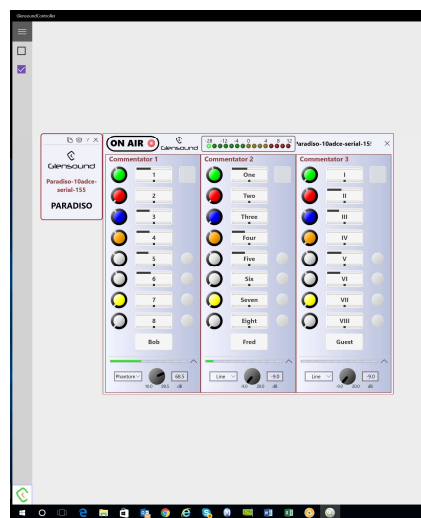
GlensoundController

Glensound
Paradiso-10adce-serial-155
PARADISO

ON AIR
Glensound
-28 -12 -4 0 4 8 12
Paradiso-10adce-serial-155

Commentator 1
1
2
3
4
5
6
7
8
Bob
Phantom
-10.0 20.0
48.5
dB

Commentator 2
One
Two
Three
Four
Five
Six
Seven
Eight
Fred
Line
-9.0 20.0
-9.0
dB

Commentator 3
I
II
III
IV
V
VI
VII
VIII
Guest
Line
-9.0 20.0
-9.0
dB